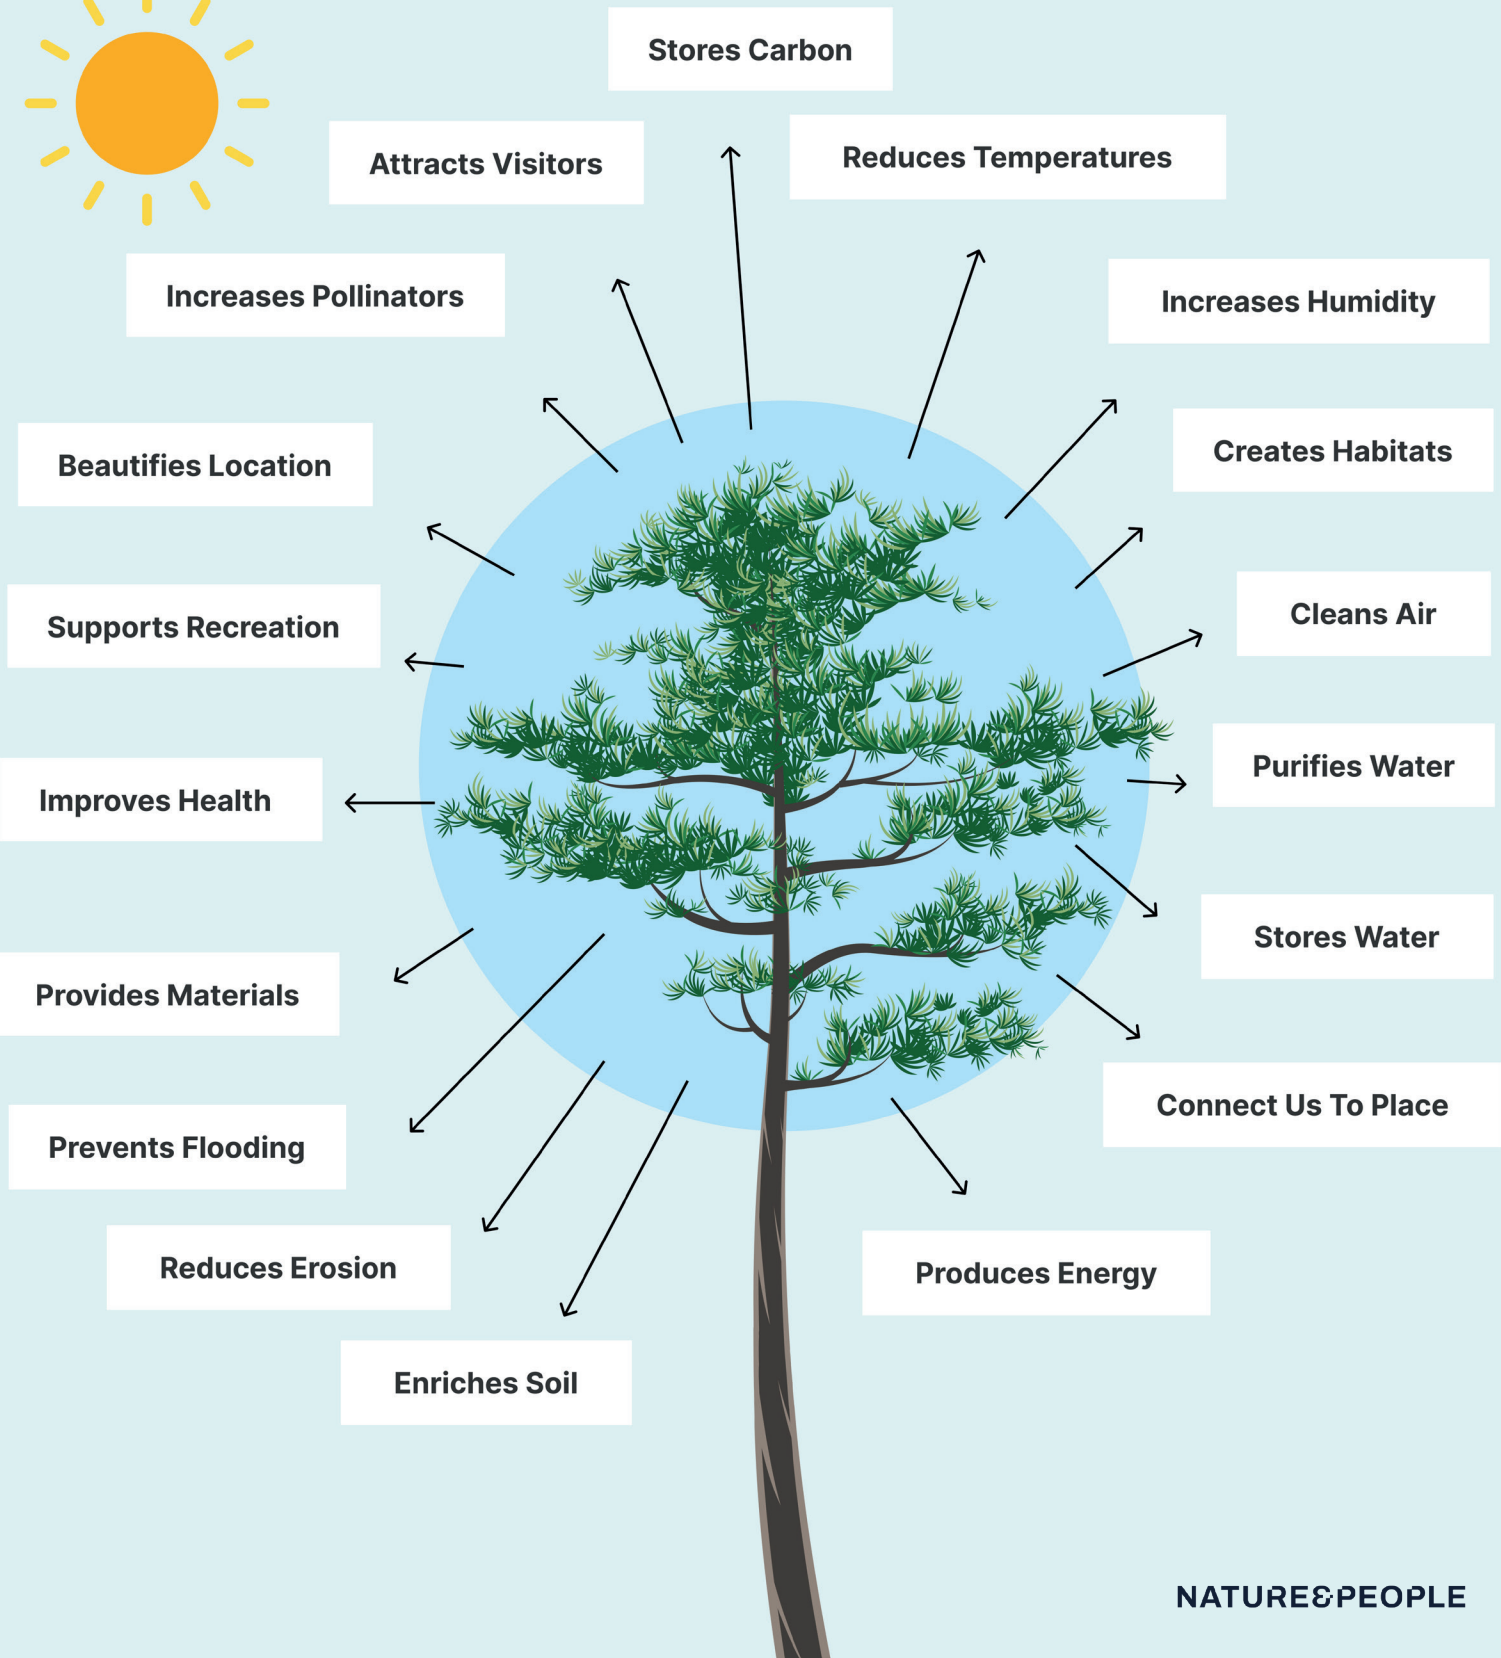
Stores Carbon

Attracts Visitors

Reduces Temperatures

Increases Pollinators

Increases Humidity

Beautifies Location

Creates Habitats

Supports Recreation

Cleans Air

Improves Health

Purifies Water

Stores Water

Provides Materials

Connect Us To Place

Prevents Flooding

Reduces Erosion

Produces Energy

Enriches Soil

NATURE&PEOPLE